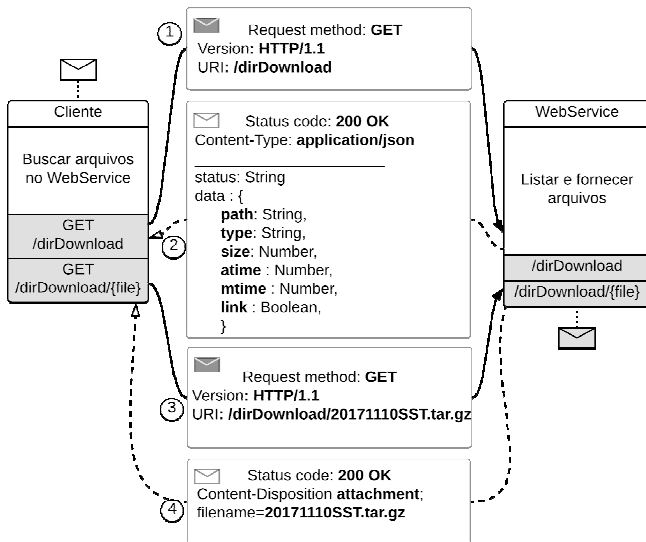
1
Request method: GET
Version: HTTP/1.1
URI: /dirDownload

Cliente

Buscar arquivos no WebService

GET /dirDownload

GET /dirDownload/{file}

Status code: 200 OK
Content-Type: application/json

status: String
data : {
path: String,
type: String,
size: Number,
atime : Number,
mtime : Number,
link : Boolean,
}

2

WebService

Listar e fornecer arquivos

/dirDownload

/dirDownload/{file}

Request method: GET
Version: HTTP/1.1
URI: /dirDownload/20171110SST.tar.gz

3

Status code: 200 OK
Content-Disposition attachment;
filename=20171110SST.tar.gz

4